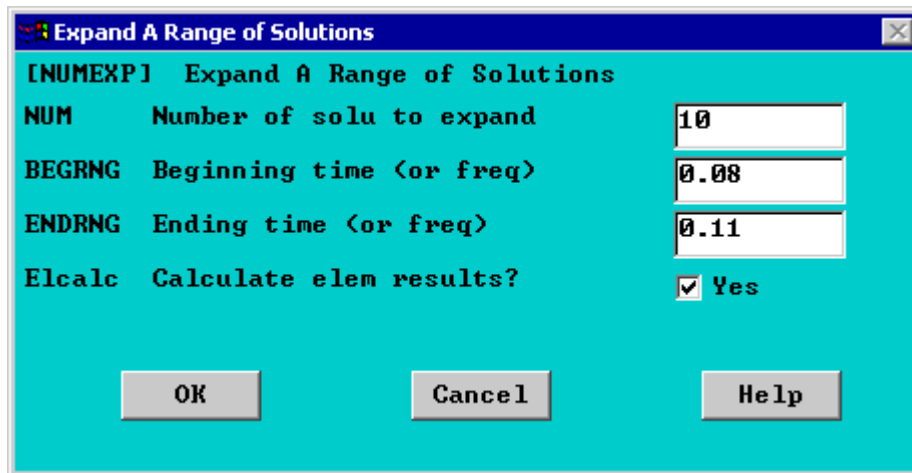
Expand A Range of Solutions

[NUMEXP] Expand A Range of Solutions

NUM Number of solu to expand 10

BEGRNG Beginning time (or freq) 0.08

ENDRNG Ending time (or freq) 0.11

Elcalc Calculate elem results? Yes

OK Cancel Help